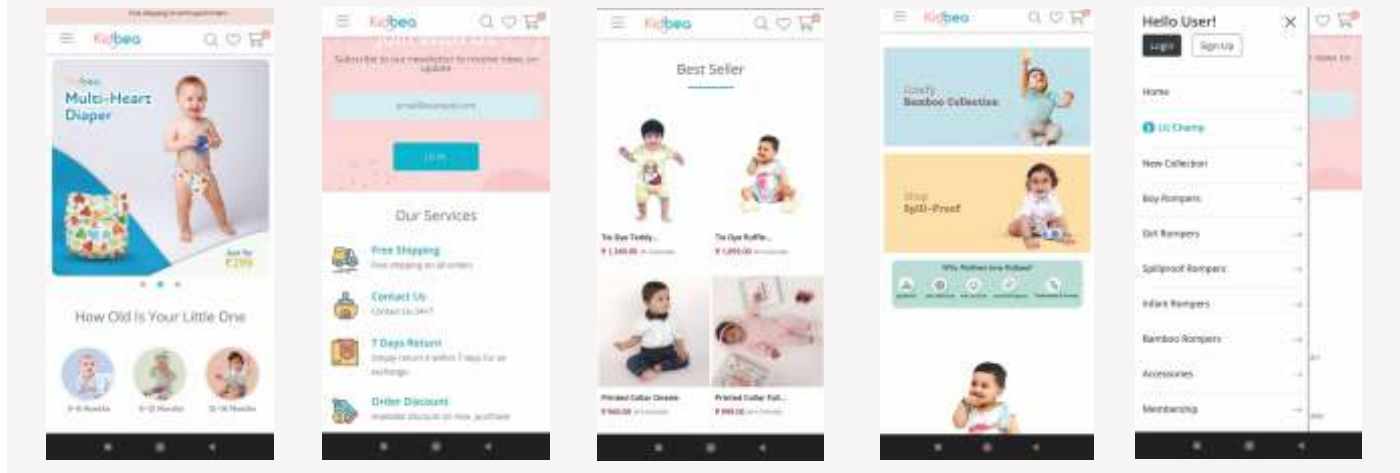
Free shipping on all orders

Kidbea

Kidbea
Multi-Heart Diaper

Just for ₹299

How Old Is Your Little One

0-6 Months

6-12 Months

12-18 Months

Kidbea

Subscribe to our newsletter to receive news, on update

email@example.com

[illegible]

Our Services

Free Shipping
Free shipping on all orders

Contact Us
Contact Us 24x7

7 Days Return
Simply return it within 7 days for an exchange.

Order Discount
Available discount on new purchase

Kidbea

Best Seller

Tie Dye Teddy...
₹ 1,349.00

Tie Dye Ruffle...
₹ 1,099.00

Printed Collar Onesie
₹ 949.00

Printed Collar Full...
₹ 999.00

Kidbea

Comfy
Bamboo Collection

Shop
Spill-Proof

Why Mothers love Kidbea?

Hello User!

Login

Sign Up

Home

Lil Champ

New Collection

Boy Rompers

Girl Rompers

Spillproof Rompers

Infant Rompers

Bamboo Rompers

Accessories

Membership